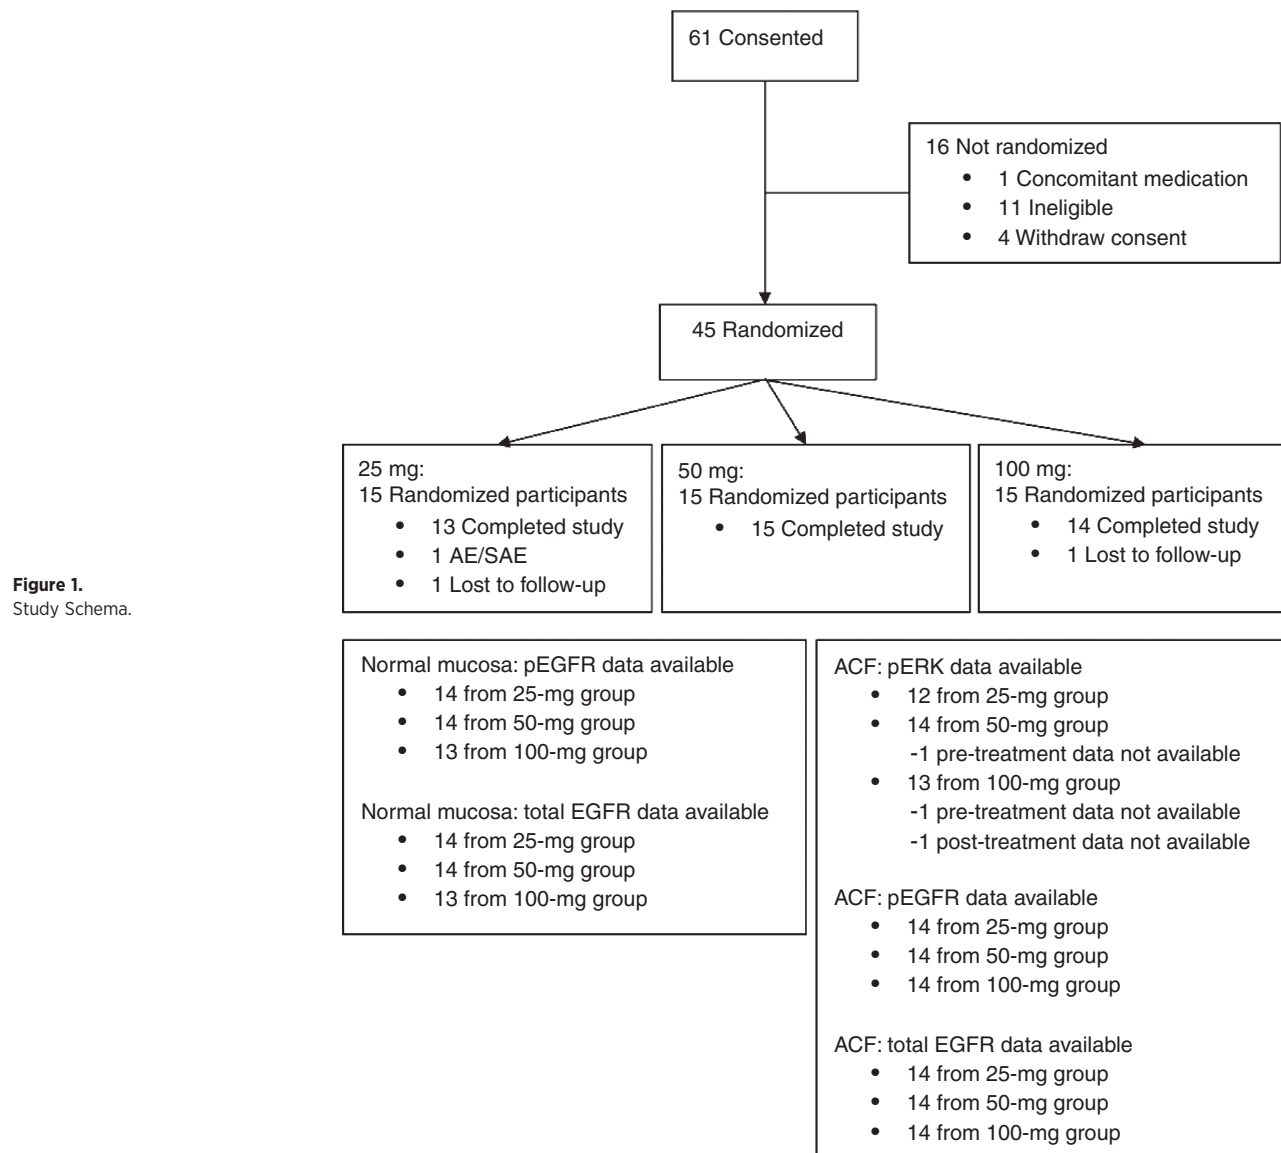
Figure 1.
Study Schema.

61 Consented

16 Not randomized
• 1 Concomitant medication
• 11 Ineligible
• 4 Withdraw consent

45 Randomized

25 mg:
15 Randomized participants
• 13 Completed study
• 1 AE/SAE
• 1 Lost to follow-up

50 mg:
15 Randomized participants
• 15 Completed study

100 mg:
15 Randomized participants
• 14 Completed study
• 1 Lost to follow-up

Normal mucosa: pEGFR data available
• 14 from 25-mg group
• 14 from 50-mg group
• 13 from 100-mg group

Normal mucosa: total EGFR data available
• 14 from 25-mg group
• 14 from 50-mg group
• 13 from 100-mg group

ACF: pERK data available
• 12 from 25-mg group
• 14 from 50-mg group
-1 pre-treatment data not available
• 13 from 100-mg group
-1 pre-treatment data not available
-1 post-treatment data not available

ACF: pEGFR data available
• 14 from 25-mg group
• 14 from 50-mg group
• 14 from 100-mg group

ACF: total EGFR data available
• 14 from 25-mg group
• 14 from 50-mg group
• 14 from 100-mg group